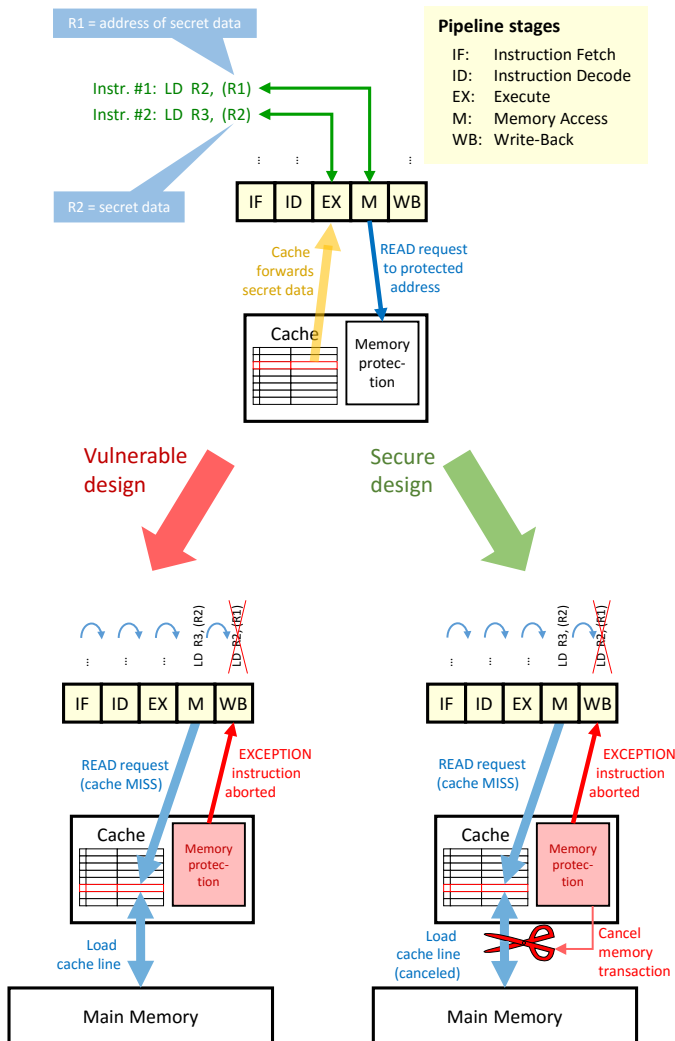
R1 = address of secret data

Instr. #1: LD R2, (R1)
Instr. #2: LD R3, (R2)

R2 = secret data

Pipeline stages
IF: Instruction Fetch
ID: Instruction Decode
EX: Execute
M: Memory Access
WB: Write-Back

| IF | ID | EX | M | WB |
|---|---|---|---|---|

Cache forwards secret data

READ request to protected address

Cache

Memory protection

Vulnerable design

Secure design

LD R3, (R2)
LD R2, (R1)

| IF | ID | EX | M | WB |
|---|---|---|---|---|

READ request (cache MISS)

EXCEPTION instruction aborted

Cache

Memory protection

Load cache line

Main Memory

LD R3, (R2)
LD R2, (R1)

| IF | ID | EX | M | WB |
|---|---|---|---|---|

READ request (cache MISS)

EXCEPTION instruction aborted

Cache

Memory protection

Load cache line (canceled)

Cancel memory transaction

Main Memory